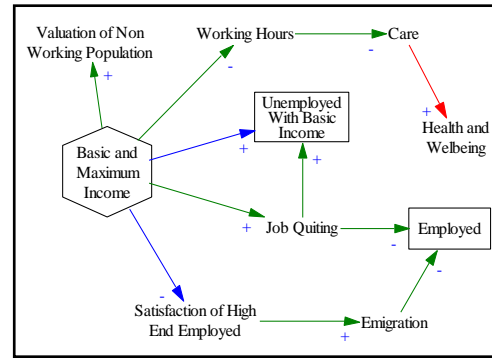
Valuation of Non Working Population

+

Working Hours

-

Care

-

Unemployed With Basic Income

+

Health and Welbeing

Basic and Maximum Income

+

+

+

Job Quiting

Employed

-

-

-

Satisfaction of High End Employed

Emigration

+